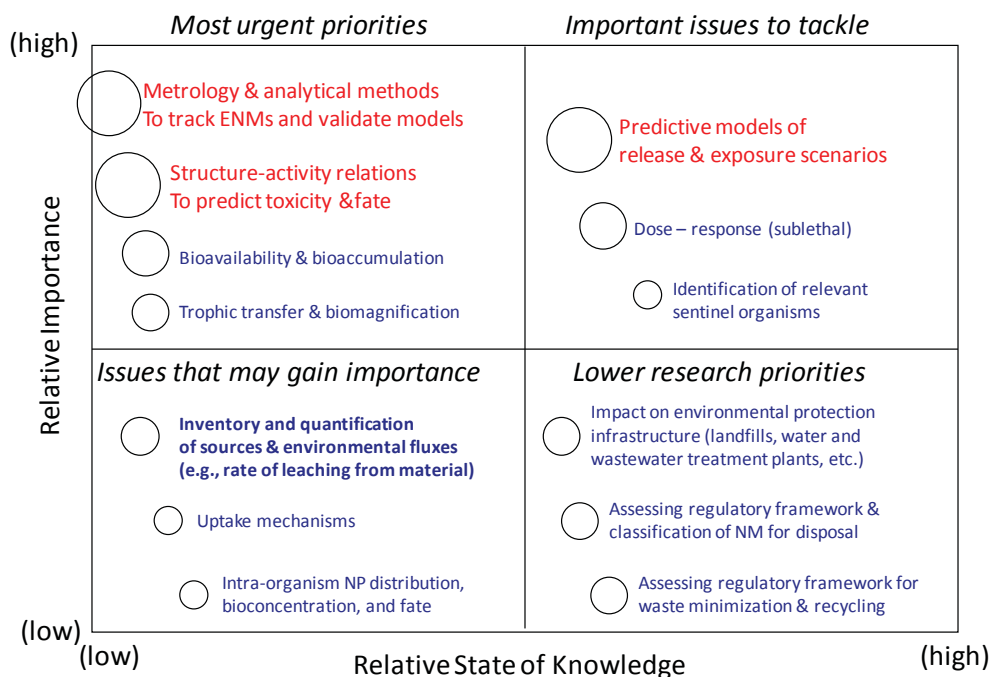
Most urgent priorities

Important issues to tackle

(high)

Metrology & analytical methods
To track ENMs and validate models

Structure-activity relations
To predict toxicity &fate

Bioavailability & bioaccumulation

Trophic transfer & biomagnification

Predictive models of
release & exposure scenarios

Dose – response (sublethal)

Identification of relevant
sentinel organisms

Relative Importance

Issues that may gain importance

Lower research priorities

Inventory and quantification
of sources & environmental fluxes
(e.g., rate of leaching from material)

Uptake mechanisms

Intra-organism NP distribution,
bioconcentration, and fate

Impact on environmental protection
infrastructure (landfills, water and
wastewater treatment plants, etc.)

Assessing regulatory framework &
classification of NM for disposal

Assessing regulatory framework for
waste minimization & recycling

(low)

(low)

Relative State of Knowledge

(high)